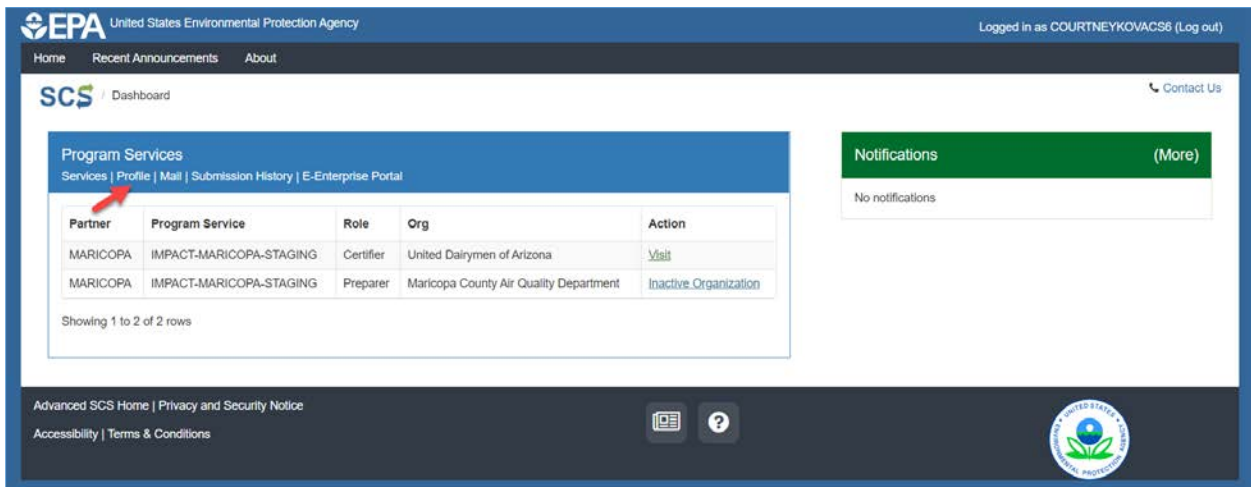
EPA United States Environmental Protection Agency

Logged in as COURTNEYKOVACS6 (Log out)

Home Recent Announcements About

SCS / Dashboard

Contact Us

Program Services

Services | Profile | Mail | Submission History | E-Enterprise Portal

| Partner | Program Service | Role | Org | Action |
|---|---|---|---|---|
| MARICOPA | IMPACT-MARICOPA-STAGING | Certifier | United Dairymen of Arizona | Visit |
| MARICOPA | IMPACT-MARICOPA-STAGING | Preparer | Maricopa County Air Quality Department | Inactive Organization |

Showing 1 to 2 of 2 rows

Notifications (More)

No notifications

Advanced SCS Home | Privacy and Security Notice

Accessibility | Terms & Conditions

UNITED STATES ENVIRONMENTAL PROTECTION AGENCY